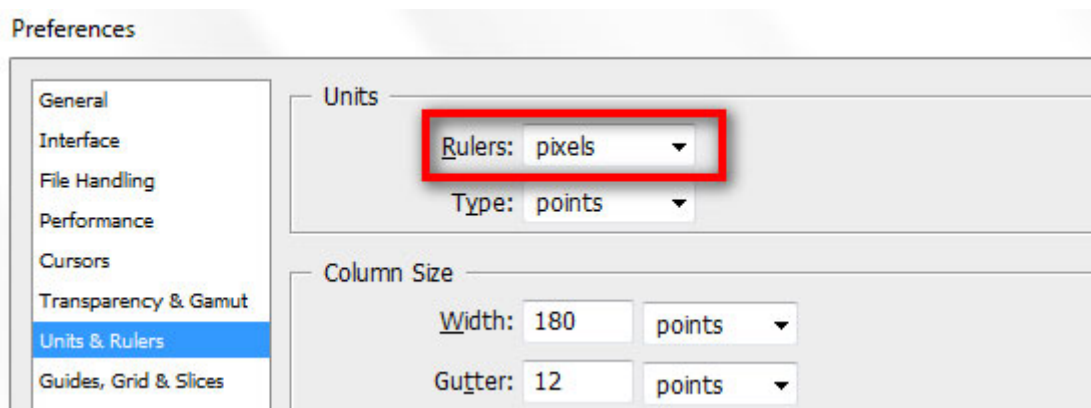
Preferences

General
Interface
File Handling
Performance
Cursors
Transparency & Gamut
Units & Rulers
Guides, Grid & Slices

Units
Rulers: pixels
Type: points

Column Size
Width: 180 points
Gutter: 12 points